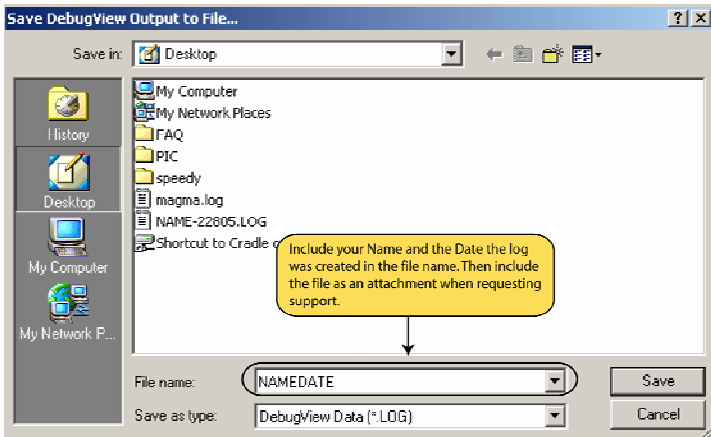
Save DebugView Output to File...

?
X

Save in: Desktop

History
Desktop
My Computer
My Network P...

My Computer
My Network Places
FAQ
PIC
speedy
magma.log
NAME-22805.LOG
Shortcut to Cradle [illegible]

Include your Name and the Date the log was created in the file name. Then include the file as an attachment when requesting support.

File name: NAMEDATE
Save as type: DebugView Data (*.LOG)

Save
Cancel